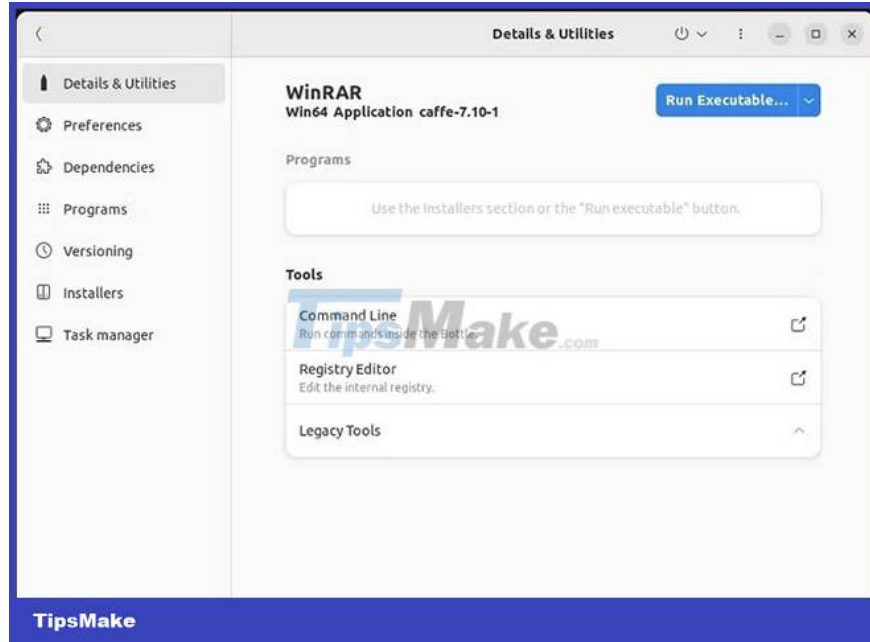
Details & Utilities

Details & Utilities
Preferences
Dependencies
Programs
Versioning
Installers
Task manager

WinRAR
Win64 Application caffe-7.10-1

Run Executable...

Programs

Use the Installers section or the "Run executable" button.

Tools

Command Line
Run commands inside the Bottle.

TipsMake.com

Registry Editor
Edit the internal registry.

Legacy Tools

TipsMake